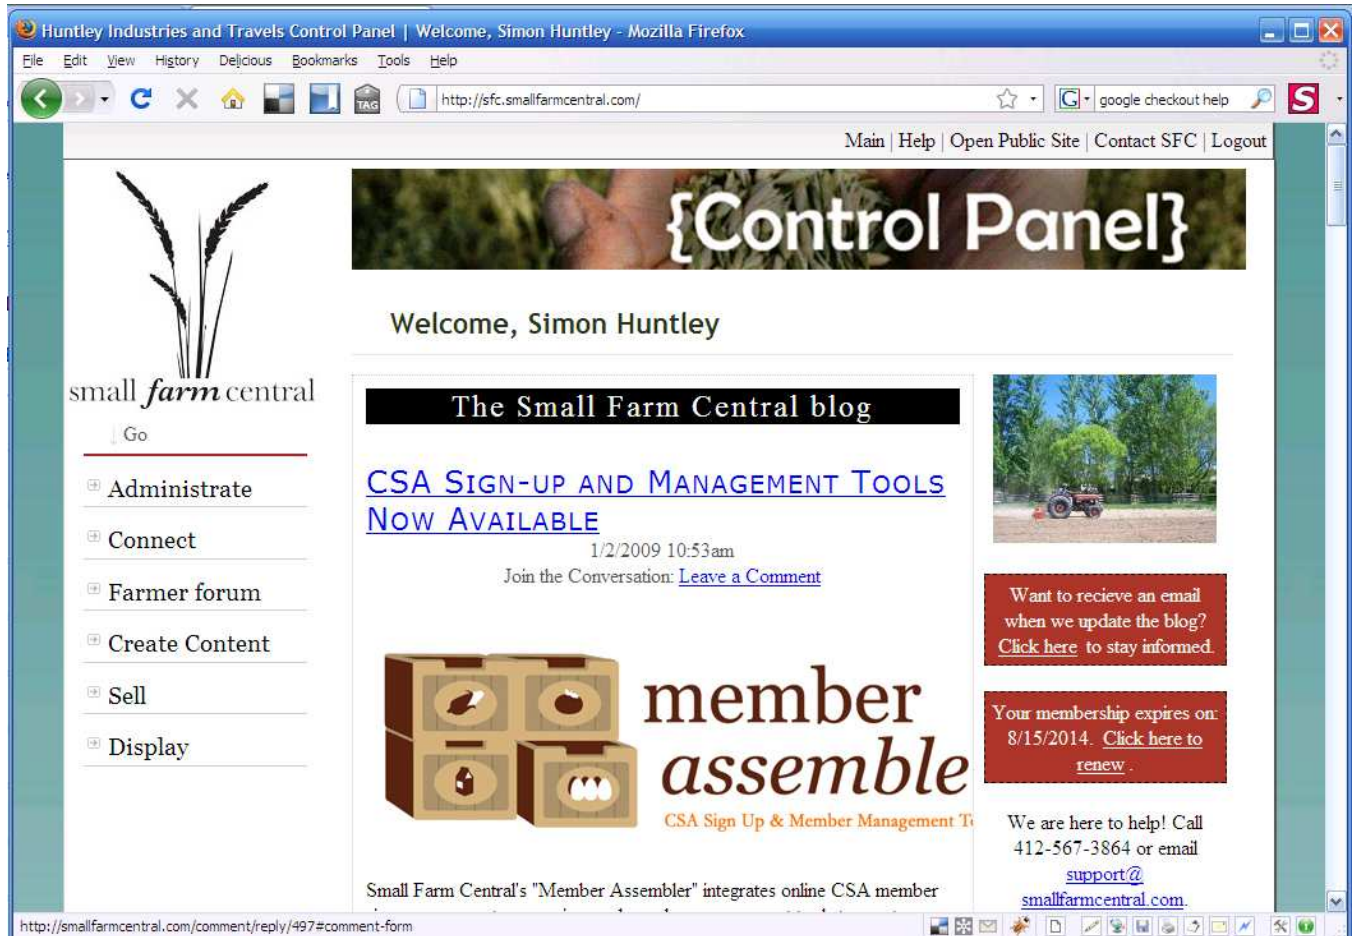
Huntley Industries and Travels Control Panel | Welcome, Simon Huntley - Mozilla Firefox

File Edit View History Delicious Bookmarks Tools Help

TAG http://sfc.smallfarmcentral.com/ google checkout help

Main | Help | Open Public Site | Contact SFC | Logout

small farm central

Go

Administrate

Connect

Farmer forum

Create Content

Sell

Display

{Control Panel}

Welcome, Simon Huntley

The Small Farm Central blog

CSA Sign-up and Management Tools Now Available

1/2/2009 10:53am

Join the Conversation: Leave a Comment

member assemble

CSA Sign Up & Member Management T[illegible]

Small Farm Central's "Member Assembler" integrates online CSA member

Want to recieve an email when we update the blog? Click here to stay informed.

Your membership expires on: 8/15/2014. Click here to renew.

We are here to help! Call 412-567-3864 or email support@smallfarmcentral.com.

http://smallfarmcentral.com/comment/reply/497#comment-form